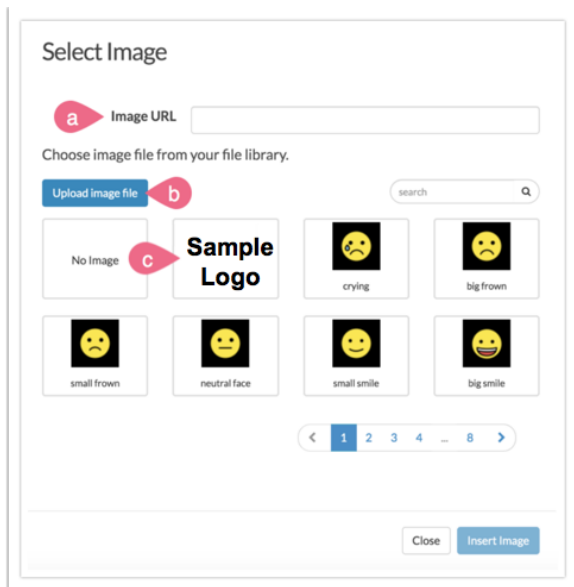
Select Image

a Image URL

Choose image file from your file library.

Upload image file b

search

No Image

c Sample Logo

crying

big frown

small frown

neutral face

small smile

big smile

< 1 2 3 4 ... 8 >

Close

Insert Image